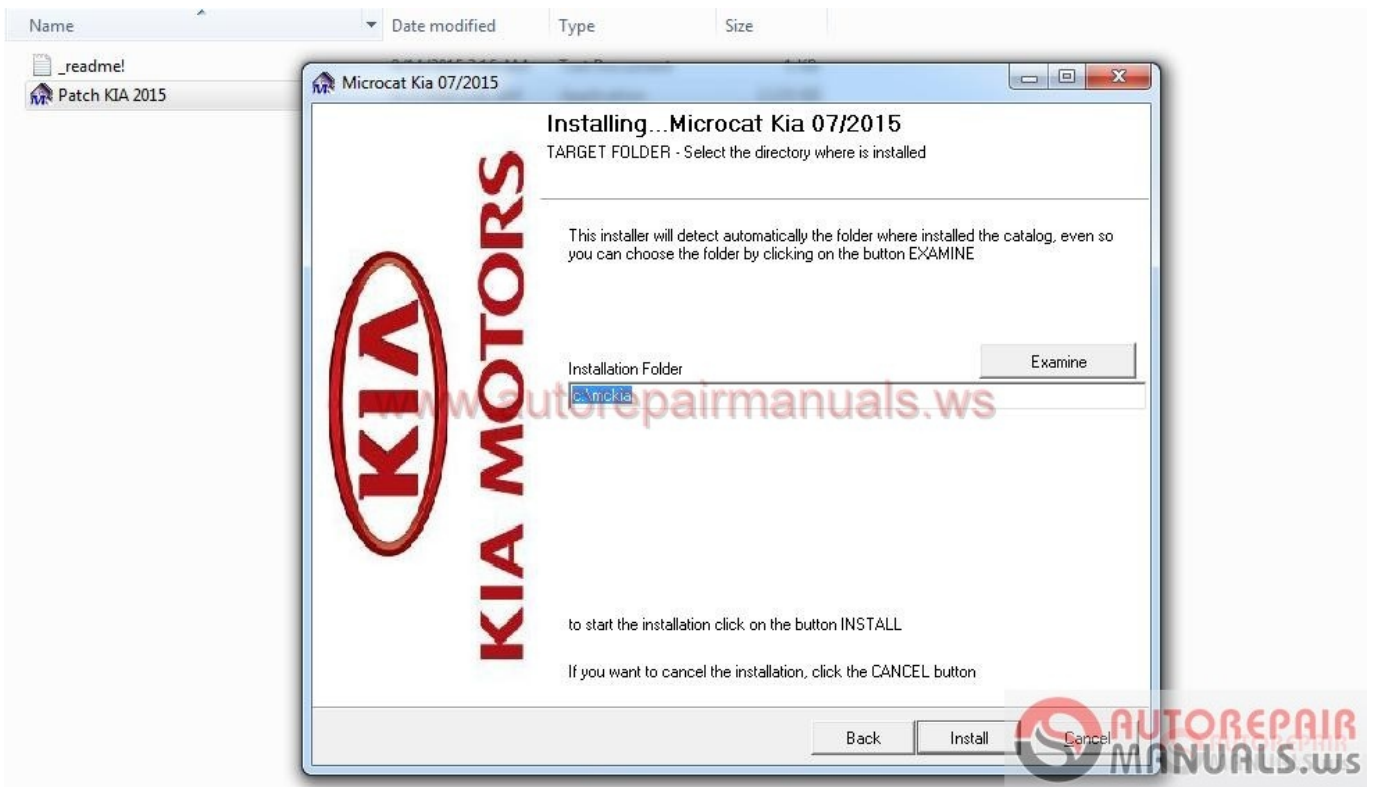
Name | Date modified | Type | Size

_readme!
Patch KIA 2015

Microcat Kia 07/2015

Installing...Microcat Kia 07/2015
TARGET FOLDER - Select the directory where is installed

KIA MOTORS

KIA

This installer will detect automatically the folder where installed the catalog, even so you can choose the folder by clicking on the button EXAMINE

Installation Folder

Examine

c:\mckia

www.autorepairmanuals.ws

to start the installation click on the button INSTALL

If you want to cancel the installation, click the CANCEL button

Back
Install
Cancel

AUTOREPAIR MANUALS.ws